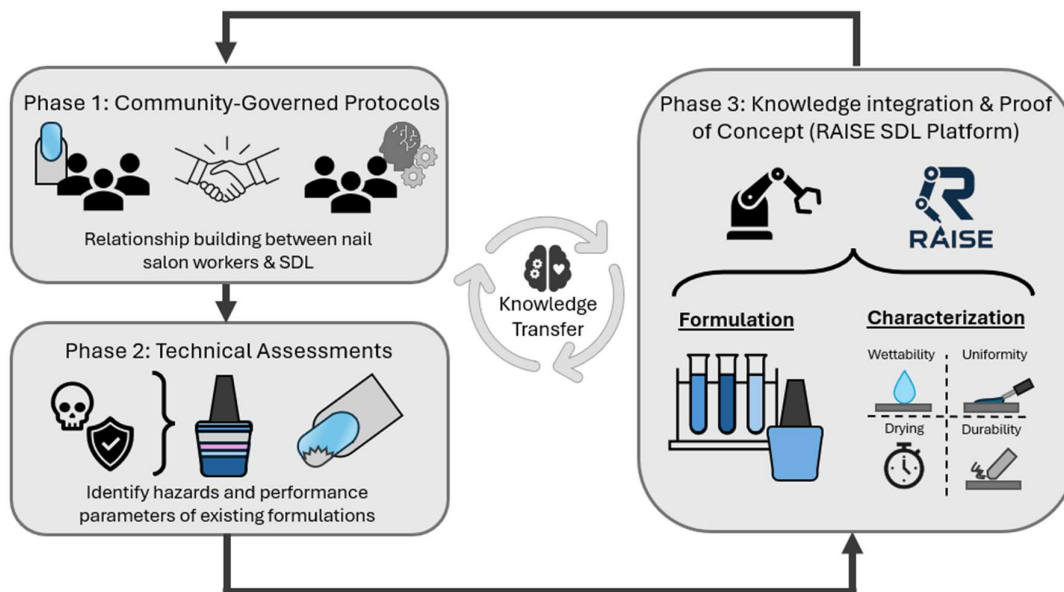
Phase 1: Community-Governed Protocols

Relationship building between nail salon workers & SDL

Phase 2: Technical Assessments

Identify hazards and performance parameters of existing formulations

Knowledge Transfer

Phase 3: Knowledge integration & Proof of Concept (RAISE SDL Platform)

RAISE

Formulation

Characterization

Wettability

Uniformity

Drying

Durability